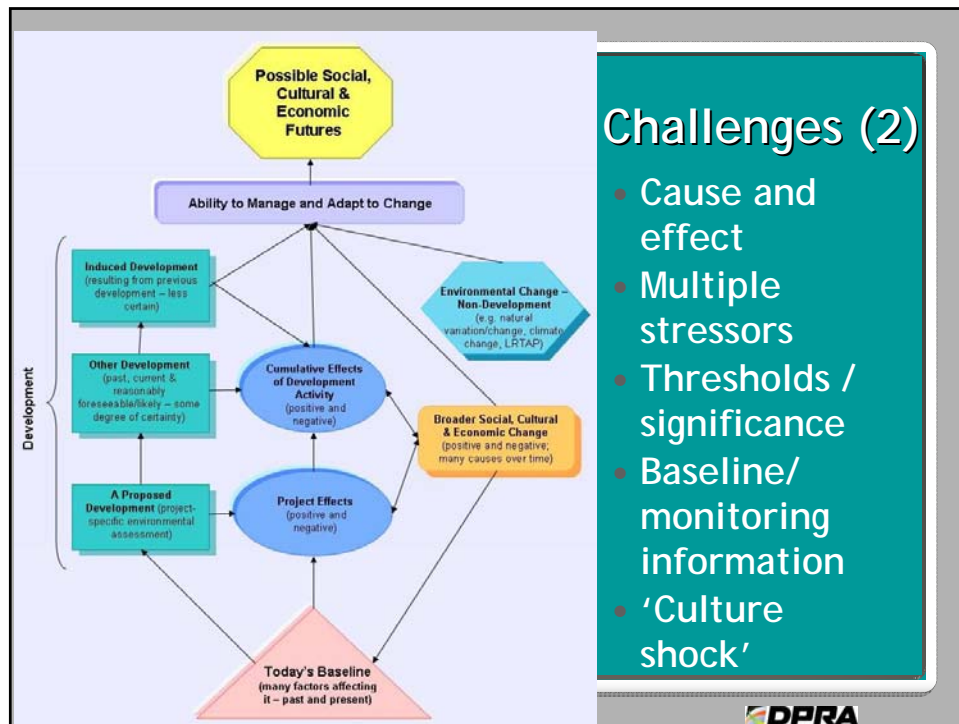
Possible Social, Cultural & Economic Futures

Ability to Manage and Adapt to Change

Development

Induced Development (resulting from previous development – less certain)

Other Development (past, current & reasonably foreseeable/likely – some degree of certainty)

A Proposed Development (project-specific environmental assessment)

Cumulative Effects of Development Activity (positive and negative)

Project Effects (positive and negative)

Environmental Change – Non-Development (e.g. natural variation/change, climate change, LRTAP)

Broader Social, Cultural & Economic Change (positive and negative; many causes over time)

Today's Baseline (many factors affecting it – past and present)

Challenges (2)

- Cause and effect
- Multiple stressors
- Thresholds / significance
- Baseline/ monitoring information
- 'Culture shock'

DPRA